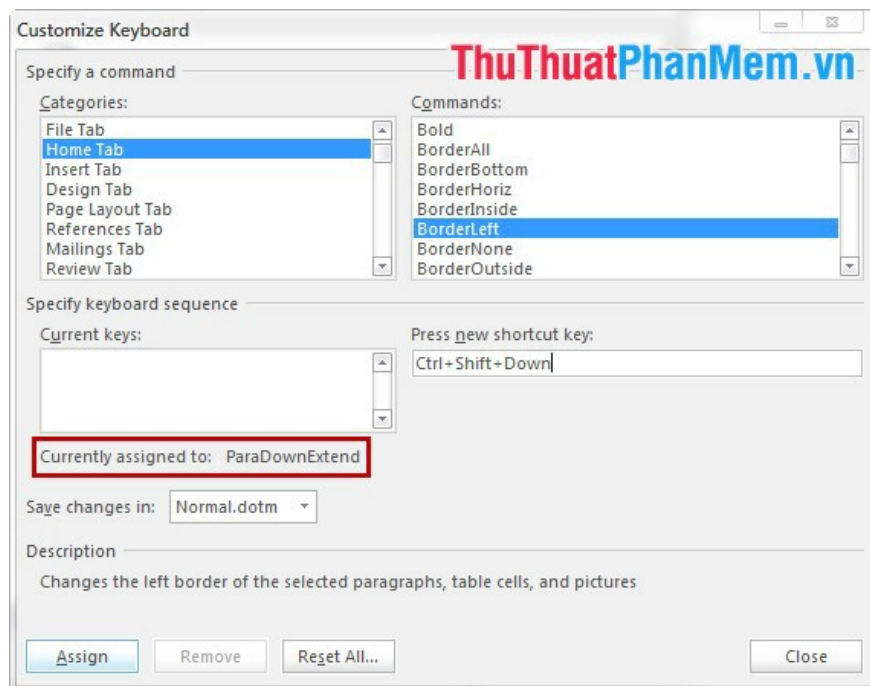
Customize Keyboard

ThuThuatPhanMem.vn

Specify a command

Categories:

File Tab
Home Tab
Insert Tab
Design Tab
Page Layout Tab
References Tab
Mailings Tab
Review Tab

Commands:

Bold
BorderAll
BorderBottom
BorderHoriz
BorderInside
BorderLeft
BorderNone
BorderOutside

Specify keyboard sequence

Current keys:

Press new shortcut key:

Ctrl+Shift+Down

Currently assigned to: ParaDownExtend

Save changes in: Normal.dotm

Description

Changes the left border of the selected paragraphs, table cells, and pictures

Assign | Remove | Reset All... | Close